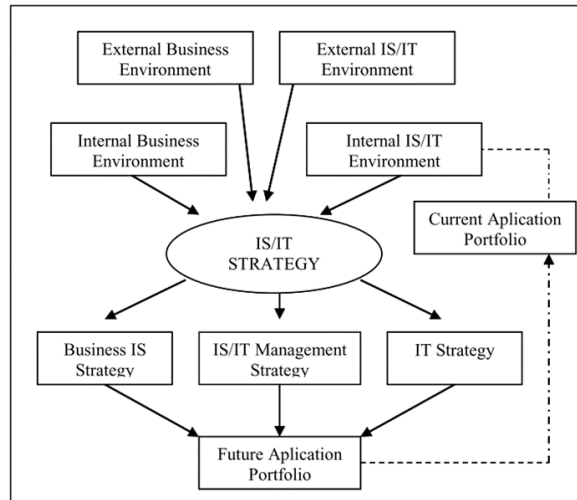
External Business Environment

External IS/IT Environment

Internal Business Environment

Internal IS/IT Environment

Current Aplication Portfolio

IS/IT STRATEGY

Business IS Strategy

IS/IT Management Strategy

IT Strategy

Future Aplication Portfolio